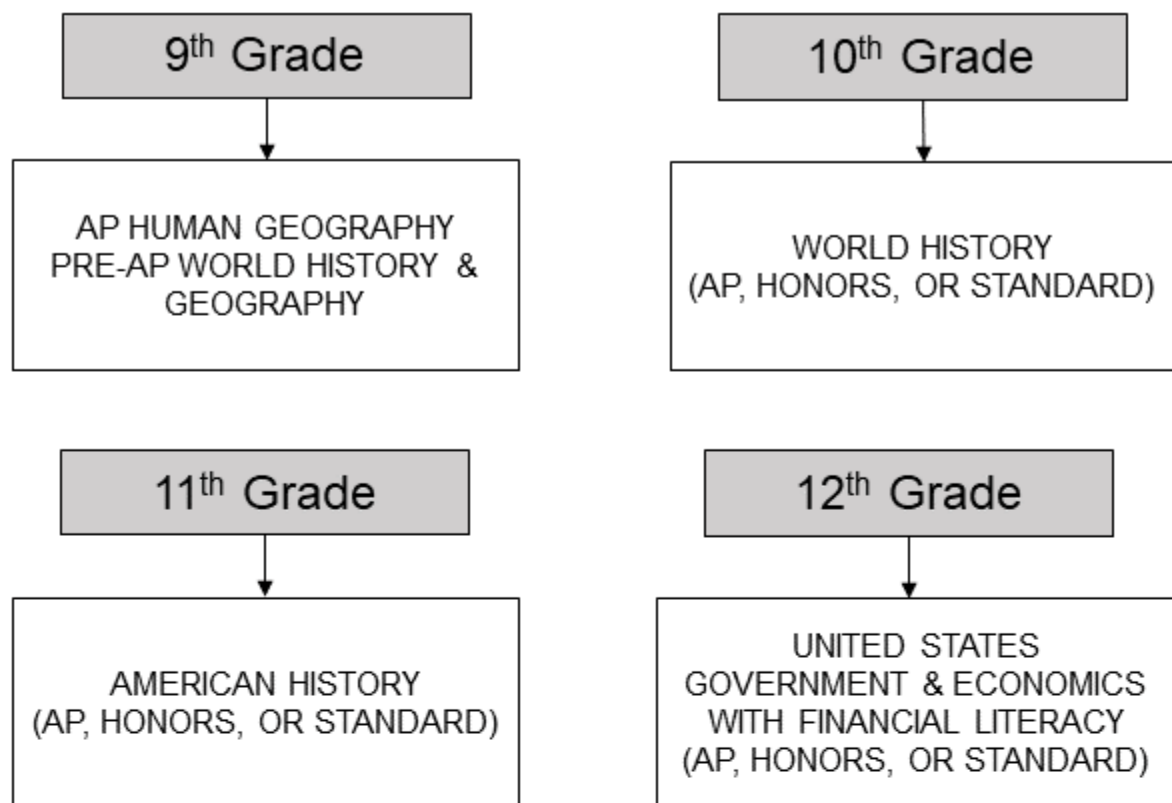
9th Grade

AP HUMAN GEOGRAPHY
PRE-AP WORLD HISTORY & GEOGRAPHY

10th Grade

WORLD HISTORY
(AP, HONORS, OR STANDARD)

11th Grade

AMERICAN HISTORY
(AP, HONORS, OR STANDARD)

12th Grade

UNITED STATES
GOVERNMENT & ECONOMICS
WITH FINANCIAL LITERACY
(AP, HONORS, OR STANDARD)